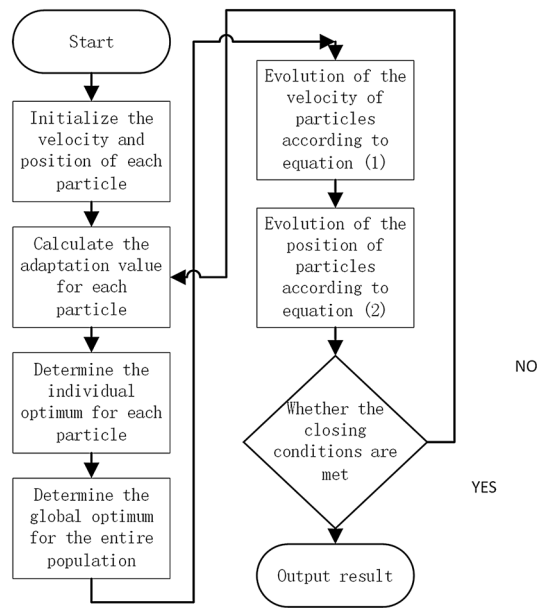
Start

Initialize the velocity and position of each particle

Calculate the adaptation value for each particle

Determine the individual optimum for each particle

Determine the global optimum for the entire population

Evolution of the velocity of particles according to equation (1)

Evolution of the position of particles according to equation (2)

Whether the closing conditions are met

NO

YES

Output result